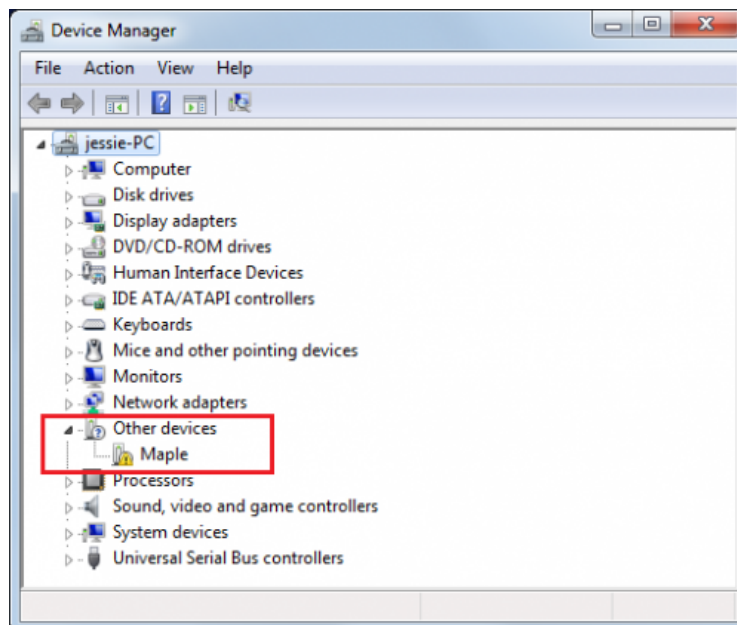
Device Manager

File Action View Help

jessie-PC
Computer
Disk drives
Display adapters
DVD/CD-ROM drives
Human Interface Devices
IDE ATA/ATAPI controllers
Keyboards
Mice and other pointing devices
Monitors
Network adapters
Other devices
Maple
Processors
Sound, video and game controllers
System devices
Universal Serial Bus controllers